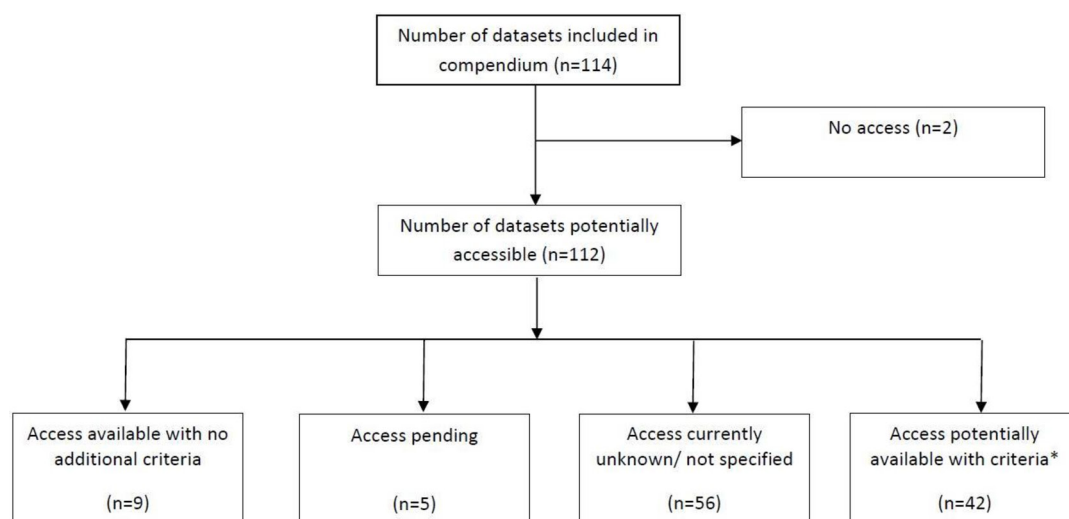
Number of datasets included in compendium (n=114)

No access (n=2)

Number of datasets potentially accessible (n=112)

Access available with no additional criteria

(n=9)

Access pending

(n=5)

Access currently unknown/ not specified

(n=56)

Access potentially available with criteria*

(n=42)